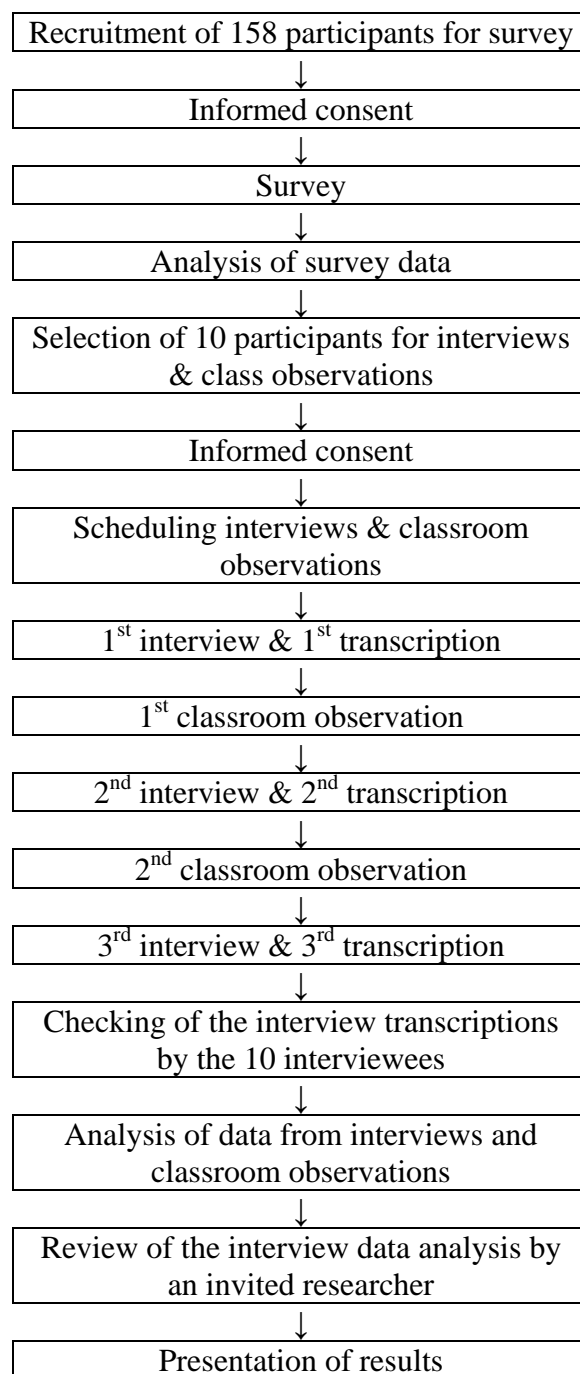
Recruitment of 158 participants for survey

↓

Informed consent

↓

Survey

↓

Analysis of survey data

↓

Selection of 10 participants for interviews & class observations

↓

Informed consent

↓

Scheduling interviews & classroom observations

↓

1$^{st}$ interview & 1$^{st}$ transcription

↓

1$^{st}$ classroom observation

↓

2$^{nd}$ interview & 2$^{nd}$ transcription

↓

2$^{nd}$ classroom observation

↓

3$^{rd}$ interview & 3$^{rd}$ transcription

↓

Checking of the interview transcriptions by the 10 interviewees

↓

Analysis of data from interviews and classroom observations

↓

Review of the interview data analysis by an invited researcher

↓

Presentation of results